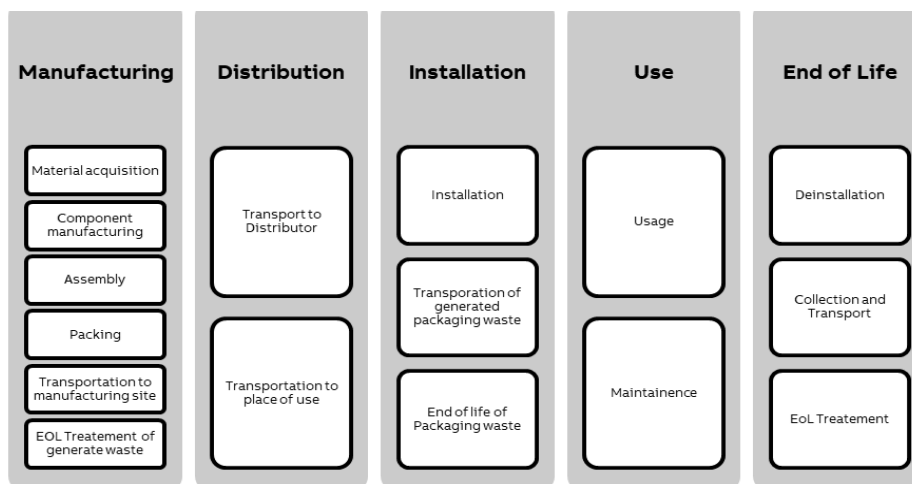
Manufacturing

Material acquisition

Component manufacturing

Assembly

Packing

Transportation to manufacturing site

EOL Treatement of generate waste

Distribution

Transport to Distributor

Transportation to place of use

Installation

Installation

Transporation of generated packaging waste

End of life of Packaging waste

Use

Usage

Maintainence

End of Life

Deinstallation

Collection and Transport

EoL Treatement